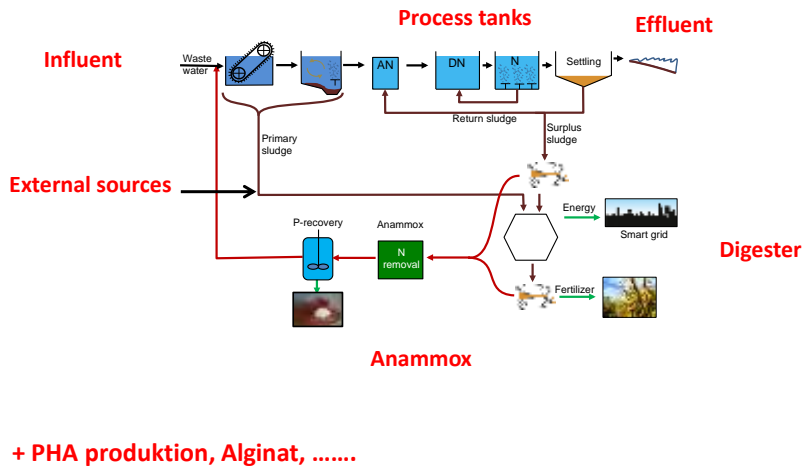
Process tanks

Effluent

Influent

Waste water

AN

DN

N

Settling

Return sludge

Surplus sludge

Primary sludge

External sources

Energy

Smart grid

Digester

P-recovery

Anammox

N removal

Fertilizer

Anammox

+ PHA produktion, Alginat, …….